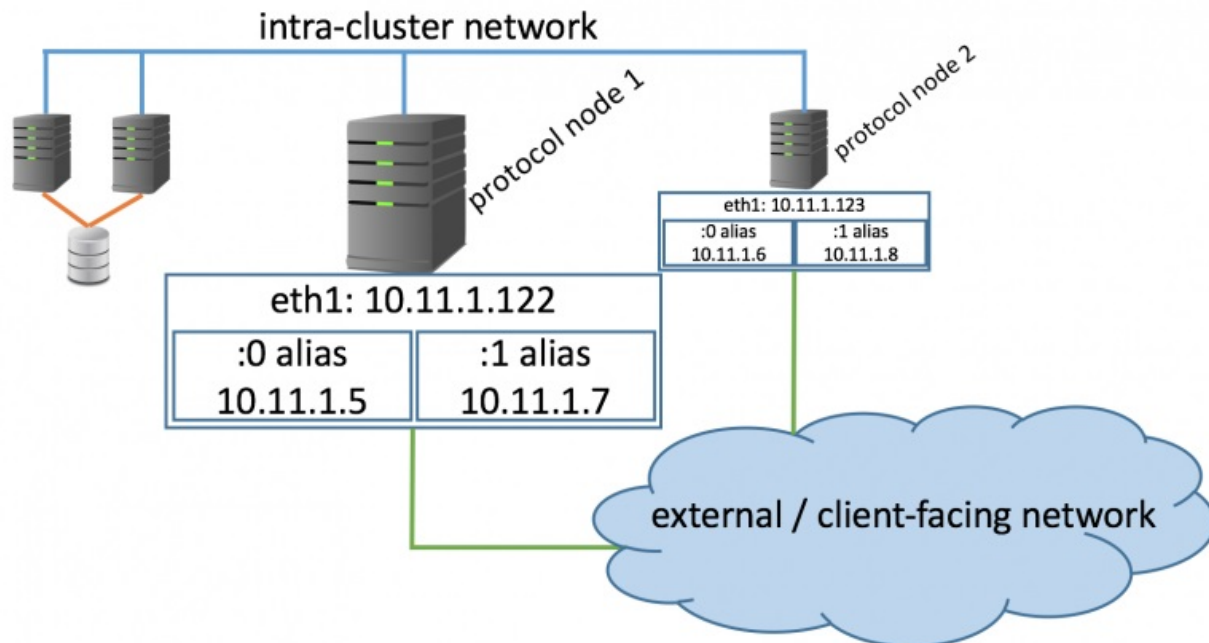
intra-cluster network

protocol node 1

protocol node 2

eth1: 10.11.1.123

| :0 alias 10.11.1.6 | :1 alias 10.11.1.8 |
|---|---|

eth1: 10.11.1.122

| :0 alias 10.11.1.5 | :1 alias 10.11.1.7 |
|---|---|

external / client-facing network